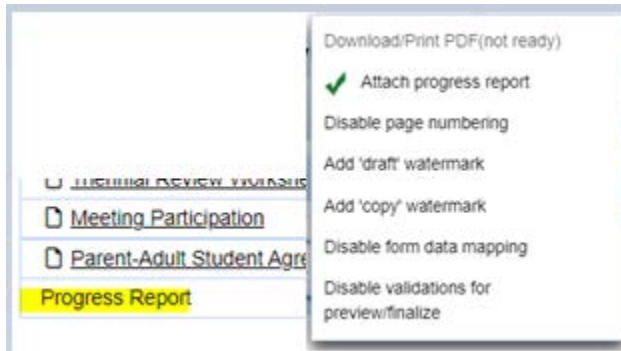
Triennial Review Workshe

Meeting Participation

Parent-Adult Student Agre

Progress Report

Download/Print PDF(not ready)

✓ Attach progress report

Disable page numbering

Add 'draft' watermark

Add 'copy' watermark

Disable form data mapping

Disable validations for preview/finalize